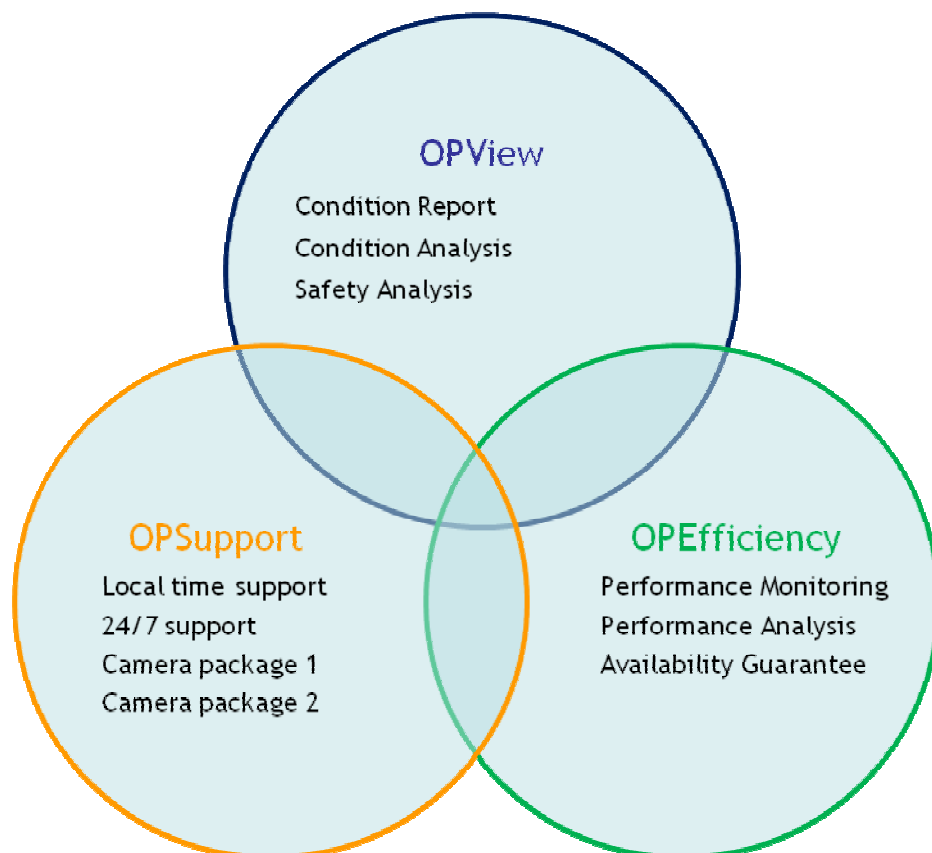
OPView
Condition Report
Condition Analysis
Safety Analysis

OPSupport
Local time support
24/7 support
Camera package 1
Camera package 2

OPEfficiency
Performance Monitoring
Performance Analysis
Availability Guarantee